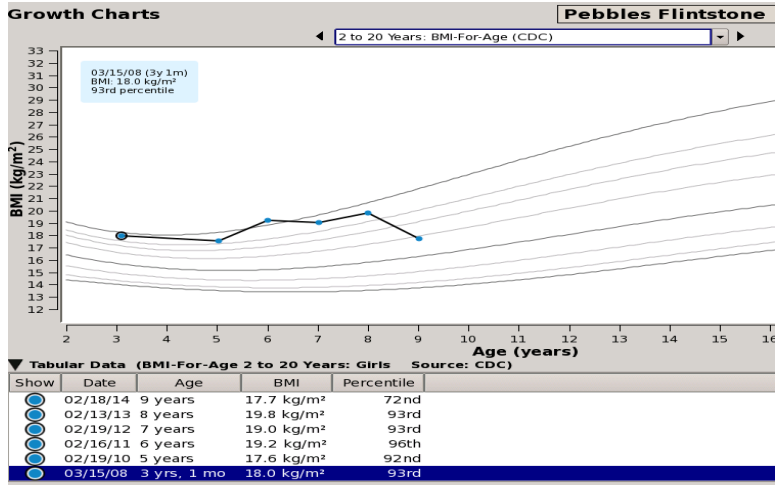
Growth Charts

Pebbles Flintstone

2 to 20 Years: BMI-For-Age (CDC)

03/15/08 (3y 1m)
BMI: 18.0 kg/m²
93rd percentile

BMI (kg/m²)

33
32
31
30
29
28
27
26
25
24
23
22
21
20
19
18
17
16
15
14
13
12

2 3 4 5 6 7 8 9 10 11 12 13 14 15 16

Age (years)

Tabular Data (BMI-For-Age 2 to 20 Years: Girls Source: CDC)

| Show | Date | Age | BMI | Percentile |
|---|---|---|---|---|
| | 02/18/14 | 9 years | 17.7 kg/m² | 72nd |
| | 02/13/13 | 8 years | 19.8 kg/m² | 93rd |
| | 02/19/12 | 7 years | 19.0 kg/m² | 93rd |
| | 02/16/11 | 6 years | 19.2 kg/m² | 96th |
| | 02/19/10 | 5 years | 17.6 kg/m² | 92nd |
| | 03/15/08 | 3 yrs, 1 mo | 18.0 kg/m² | 93rd |